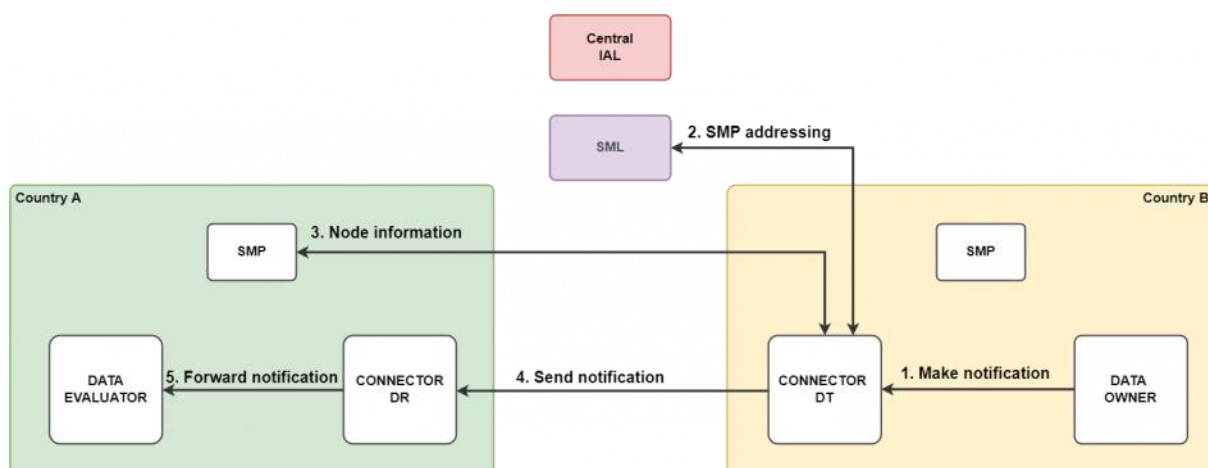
Central IAL

SML

2. SMP addressing

Country A

SMP

3. Node information

DATA EVALUATOR

5. Forward notification

CONNECTOR DR

4. Send notification

Country B

SMP

CONNECTOR DT

1. Make notification

DATA OWNER